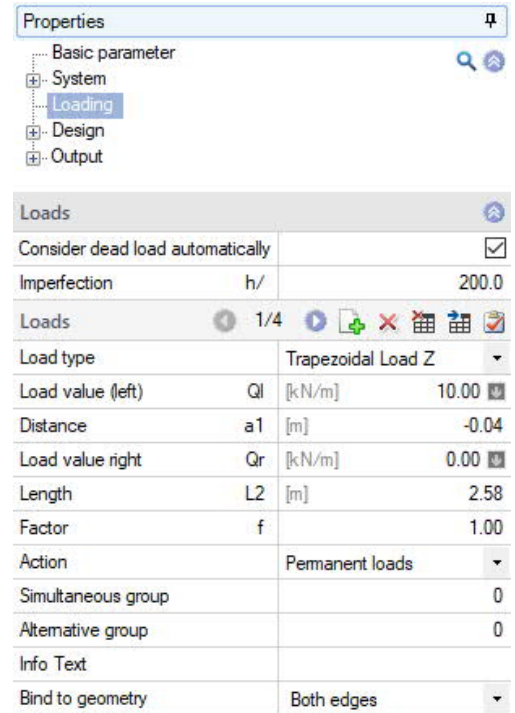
Properties

Basic parameter
System
Loading
Design
Output

Loads

| | | |
|---|---|---|
| Consider dead load automatically | | ☑ |
| Imperfection | h/ | 200.0 |
| Loads | | 1/4 |
| Load type | | Trapezoidal Load Z |
| Load value (left) | Ql | [kN/m] 10.00 |
| Distance | a1 | [m] -0.04 |
| Load value right | Qr | [kN/m] 0.00 |
| Length | L2 | [m] 2.58 |
| Factor | f | 1.00 |
| Action | | Permanent loads |
| Simultaneous group | | 0 |
| Alternative group | | 0 |
| Info Text | | |
| Bind to geometry | | Both edges |